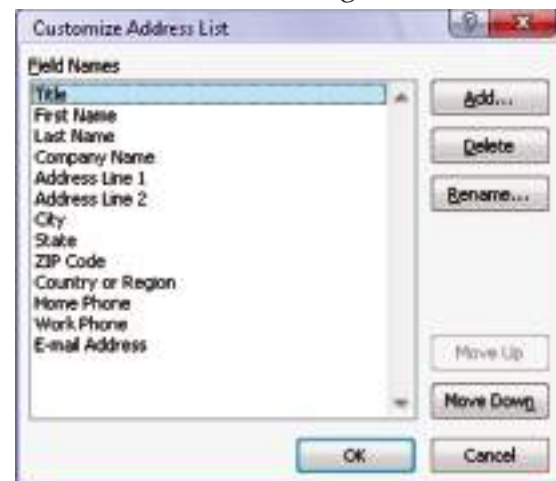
Customize Address List

Field Names

Title
First Name
Last Name
Company Name
Address Line 1
Address Line 2
City
State
ZIP Code
Country or Region
Home Phone
Work Phone
E-mail Address

Add...
Delete
Rename...
Move Up
Move Down
OK
Cancel